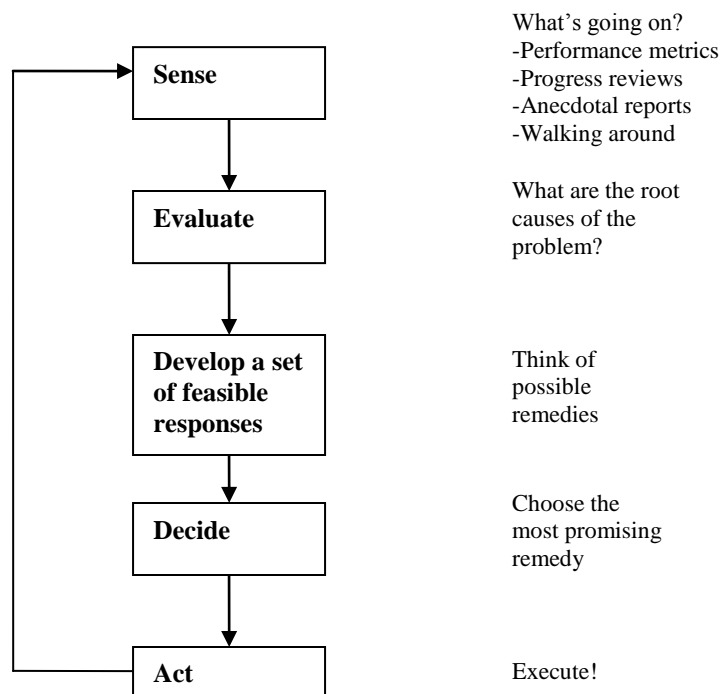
Sense

What's going on?
-Performance metrics
-Progress reviews
-Anecdotal reports
-Walking around

Evaluate

What are the root causes of the problem?

Develop a set of feasible responses

Think of possible remedies

Decide

Choose the most promising remedy

Act

Execute!